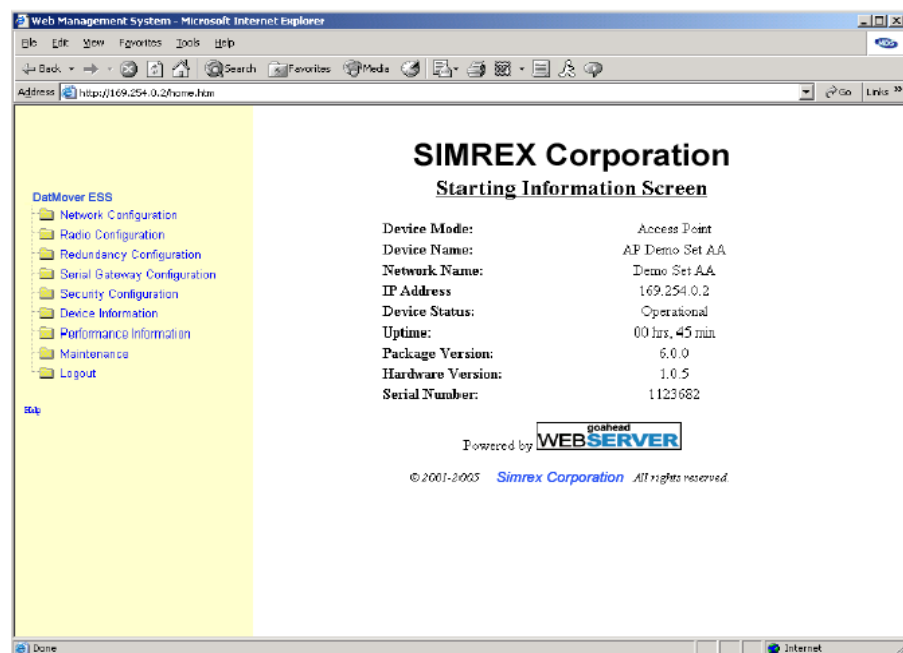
Web Management System - Microsoft Internet Explorer

File Edit View Favorites Tools Help

Back Search Favorites Media

Address http://169.254.0.2/home.htm

Go Links »

DatMover ESS
Network Configuration
Radio Configuration
Redundancy Configuration
Serial Gateway Configuration
Security Configuration
Device Information
Performance Information
Maintenance
Logout

Help

SIMREX Corporation

Starting Information Screen

| | |
|---|---|
| Device Mode: | Access Point |
| Device Name: | AP Demo Set AA |
| Network Name: | Demo Set AA |
| IP Address | 169.254.0.2 |
| Device Status: | Operational |
| Uptime: | 00 hrs, 45 min |
| Package Version: | 6.0.0 |
| Hardware Version: | 1.0.5 |
| Serial Number: | 1123682 |

Powered by goahead WEBSERVER

© 2001-2005 Simrex Corporation All rights reserved.

Done

Internet